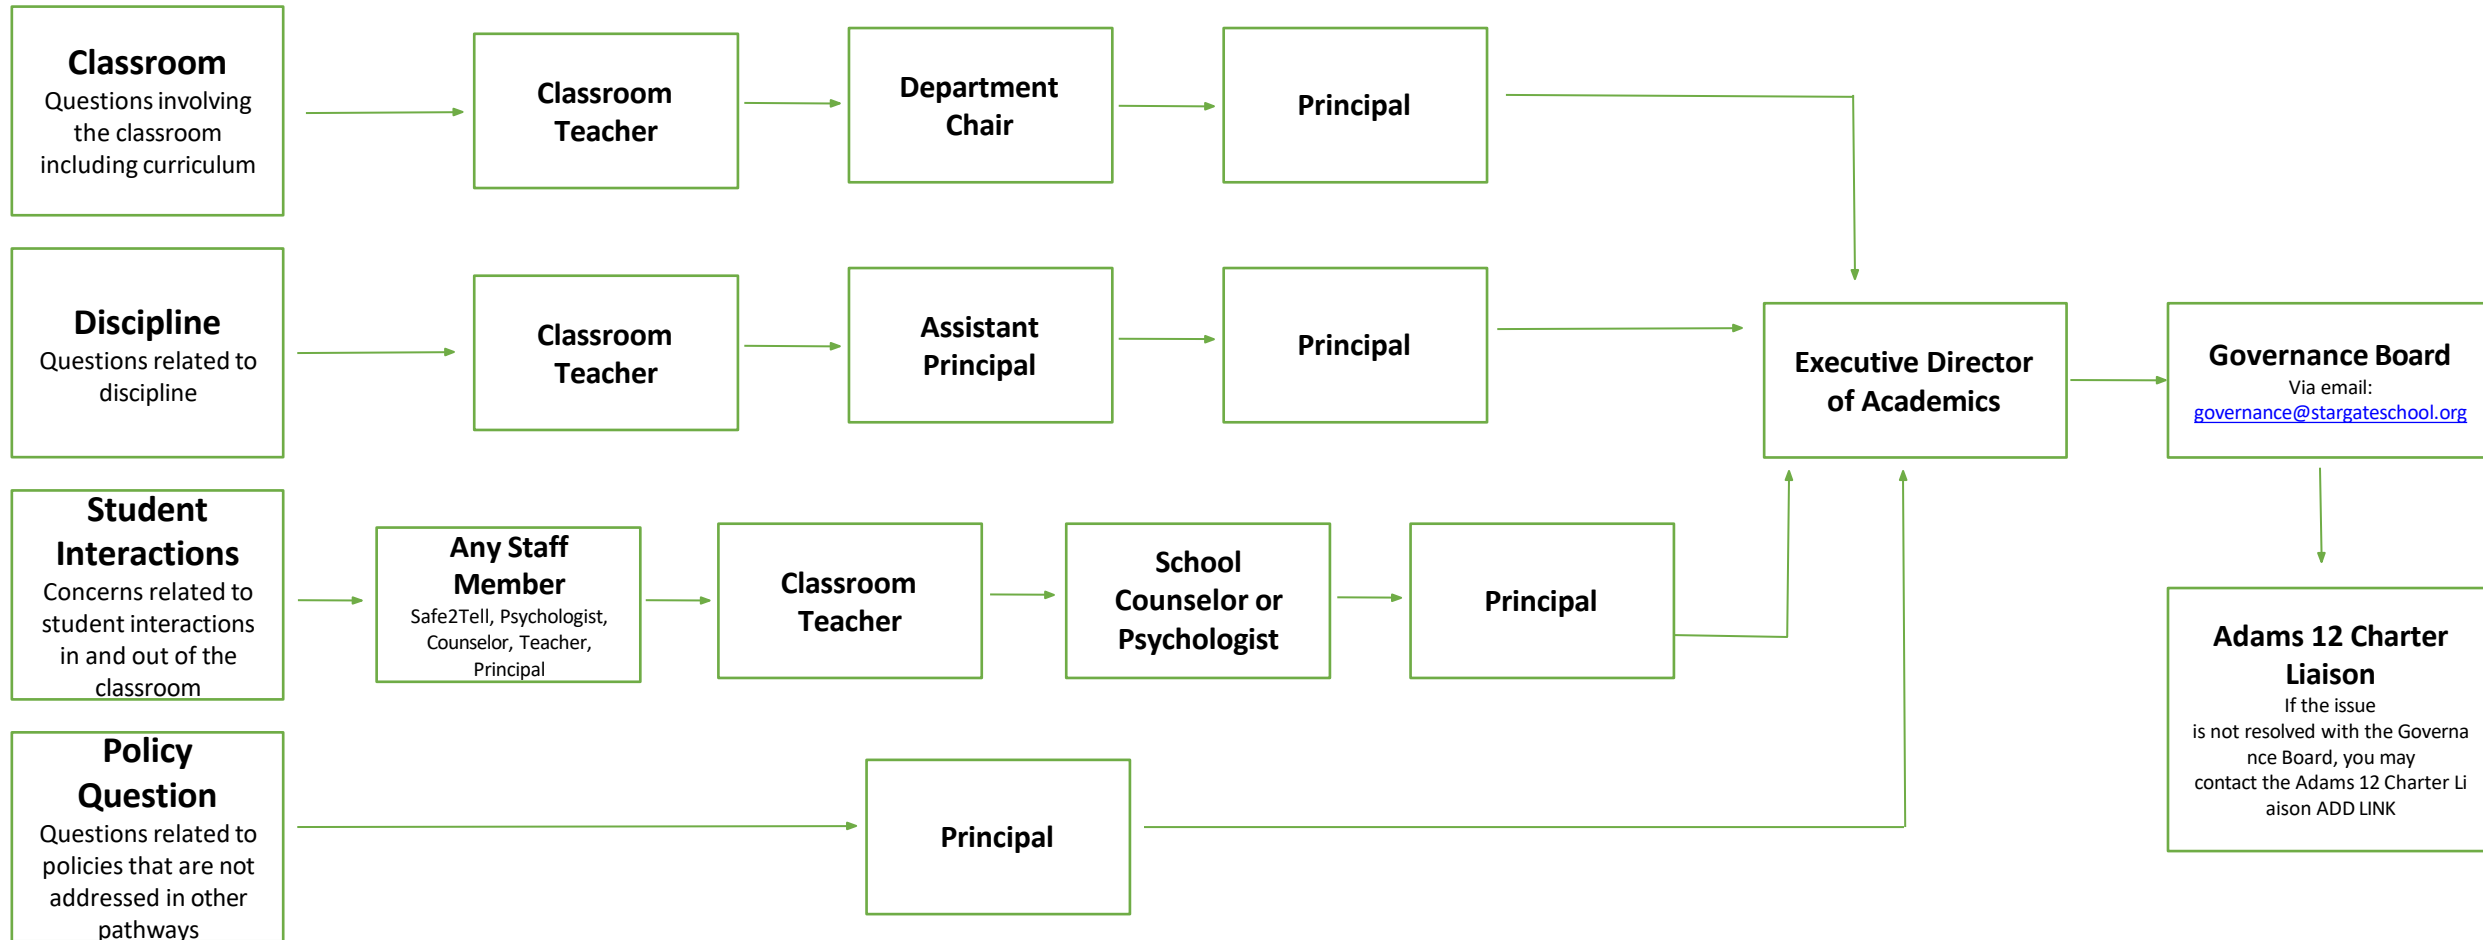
Classroom
Questions involving the classroom including curriculum

Classroom Teacher

Department Chair

Principal

Discipline
Questions related to discipline

Classroom Teacher

Assistant Principal

Principal

Executive Director of Academics

Governance Board
Via email:
governance@stargateschool.org

Student Interactions
Concerns related to student interactions in and out of the classroom

Any Staff Member
Safe2Tell, Psychologist, Counselor, Teacher, Principal

Classroom Teacher

School Counselor or Psychologist

Principal

Adams 12 Charter Liaison
If the issue is not resolved with the Governance Board, you may contact the Adams 12 Charter Liaison ADD LINK

Policy Question
Questions related to policies that are not addressed in other pathways

Principal